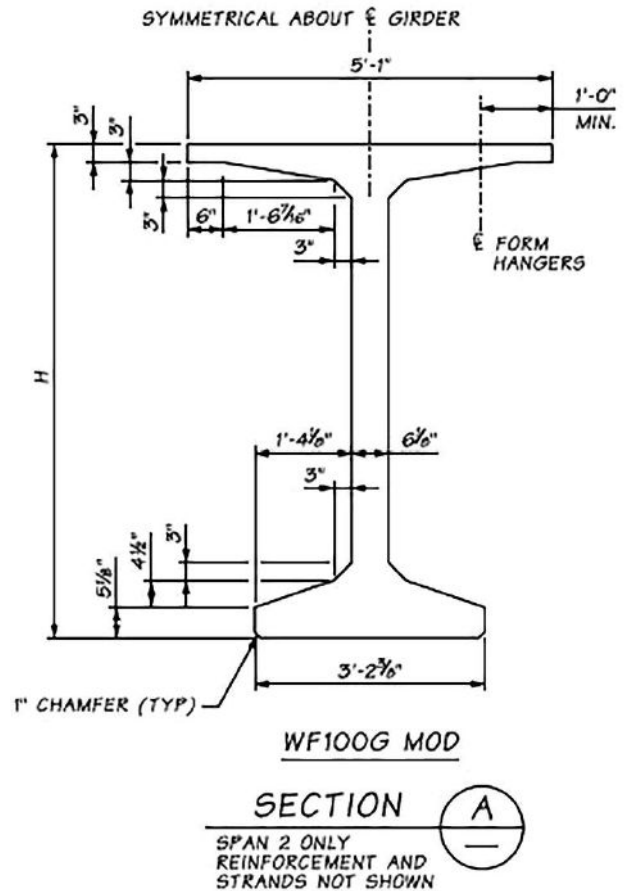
SYMMETRICAL ABOUT ℄ GIRDER

5'-1"

1'-0"
MIN.

3"
3"
3"

6"
1'-6$\frac{7}{16}$"

3"

℄ FORM HANGERS

H

1'-4$\frac{1}{8}$"
6$\frac{1}{8}$"

3"

3"
4½"
5⅛"

3'-2$\frac{3}{16}$"

1" CHAMFER (TYP)

WF100G MOD

SECTION
A
—

SPAN 2 ONLY
REINFORCEMENT AND STRANDS NOT SHOWN